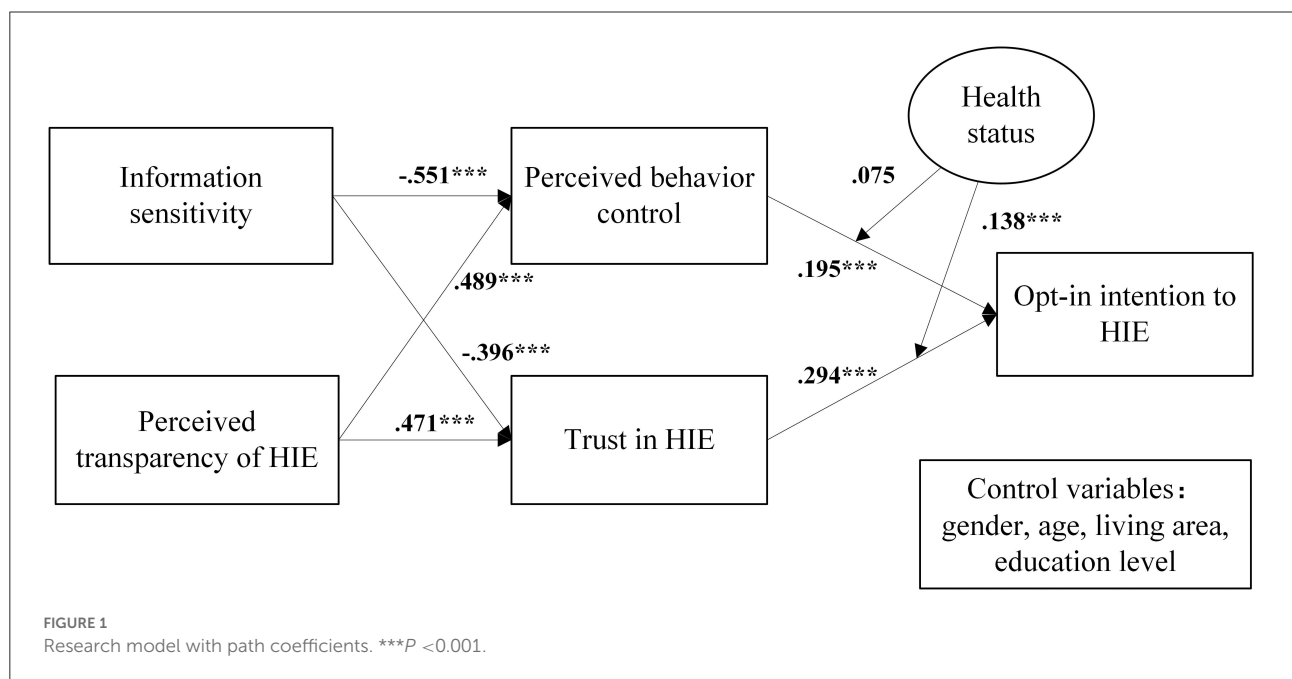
Health status

Information sensitivity

-.551***

Perceived behavior control

.075

.138***

.489***

.195***

Opt-in intention to HIE

-.396***

.294***

Perceived transparency of HIE

.471***

Trust in HIE

Control variables：gender, age, living area, education level

FIGURE 1
Research model with path coefficients. ***P <0.001.